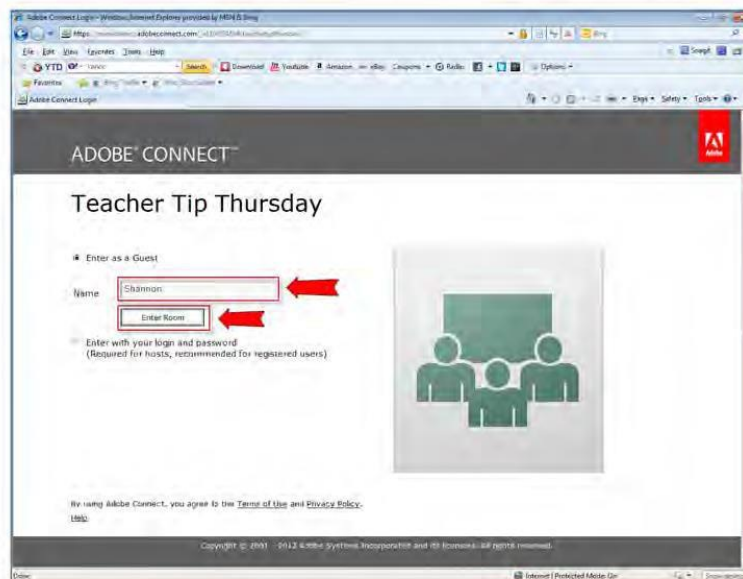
Adobe Connect Login - Windows Internet Explorer provided by MSN & Bing

https:// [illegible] adobeconnect.com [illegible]

File Edit View Favorites Tools Help

YTD Yahoo Search Download Youtube Amazon eBay Coupons Radio Options

Favorites

Adobe Connect Login

Page Safety Tools

ADOBE® CONNECT™

Adobe

Teacher Tip Thursday

Enter as a Guest

Name Shannon

Enter Room

Enter with your login and password
(Required for hosts, recommended for registered users)

By using Adobe Connect, you agree to the Terms of Use and Privacy Policy.
Help

Copyright © 2001 - 2012 Adobe Systems Incorporated and its licensors. All rights reserved.

Done

Internet | Protected Mode: On